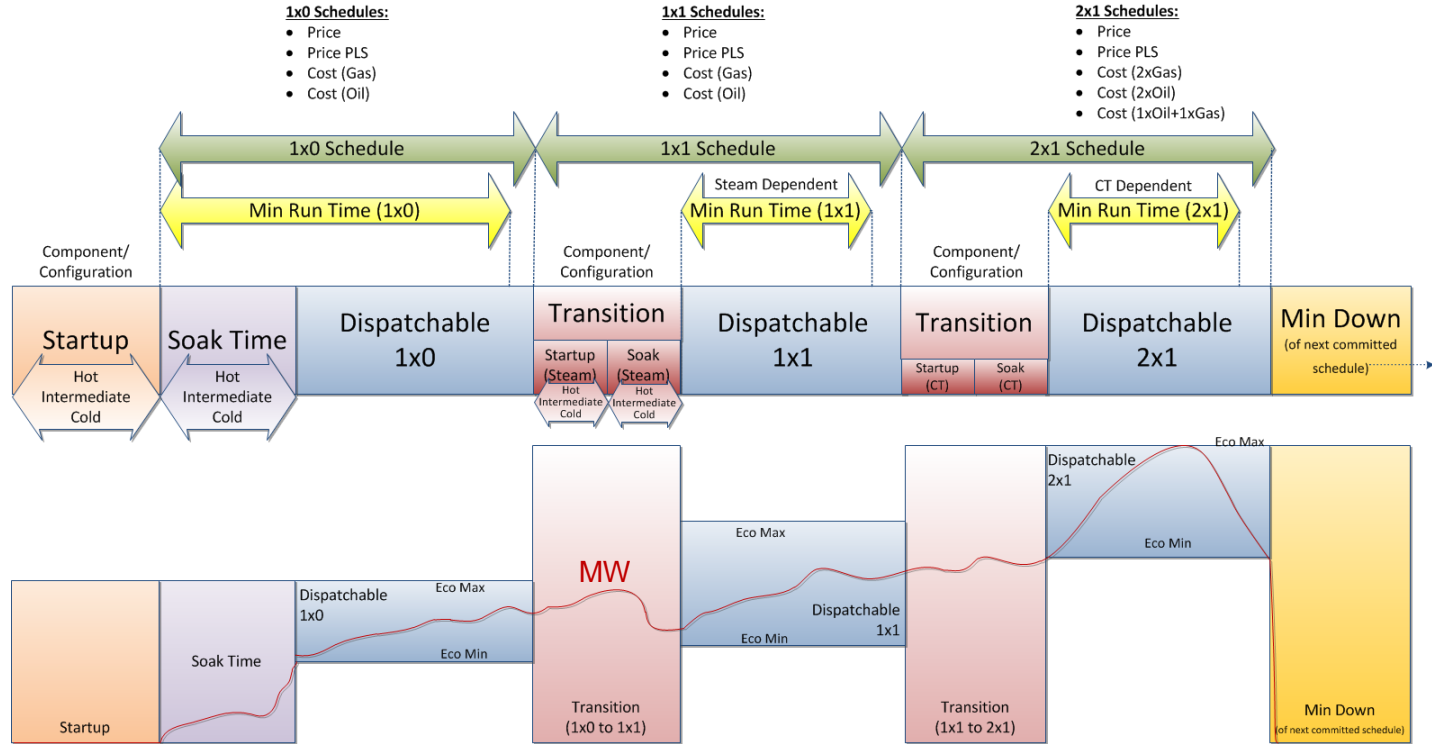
1x0 Schedules:
- Price
- Price PLS
- Cost (Gas)
- Cost (Oil)

1x1 Schedules:
- Price
- Price PLS
- Cost (Gas)
- Cost (Oil)

2x1 Schedules:
- Price
- Price PLS
- Cost (2xGas)
- Cost (2xOil)
- Cost (1xOil+1xGas)

1x0 Schedule

1x1 Schedule

2x1 Schedule

Min Run Time (1x0)

Steam Dependent
Min Run Time (1x1)

CT Dependent
Min Run Time (2x1)

Component/ Configuration

Component/ Configuration

Component/ Configuration

Startup
Hot
Intermediate
Cold

Soak Time
Hot
Intermediate
Cold

Dispatchable 1x0

Transition
Startup (Steam)
Hot Intermediate Cold
Soak (Steam)
Hot Intermediate Cold

Dispatchable 1x1

Transition
Startup (CT)
Soak (CT)

Dispatchable 2x1

Min Down
(of next committed schedule)

Startup

Soak Time

Dispatchable 1x0
Eco Max
Eco Min

MW

Transition (1x0 to 1x1)

Eco Max
Dispatchable 1x1
Eco Min

Transition (1x1 to 2x1)

Dispatchable 2x1
Eco Max
Eco Min

Min Down
(of next committed schedule)